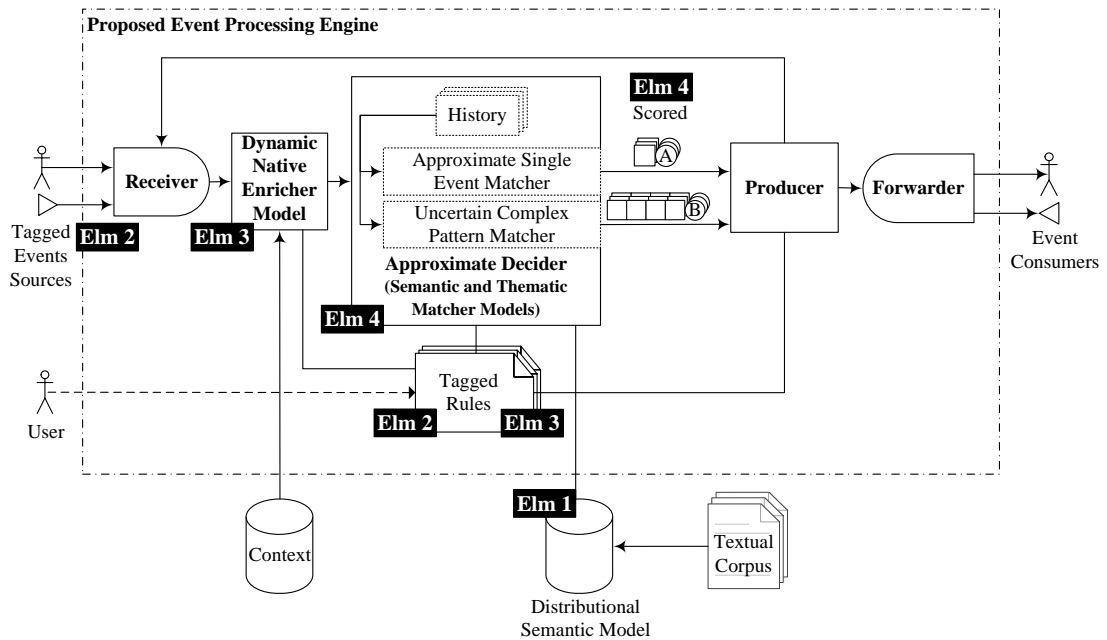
Proposed Event Processing Engine

Elm 4
Scored

History

Approximate Single Event Matcher

Uncertain Complex Pattern Matcher

A

B

Receiver

Dynamic Native Enricher Model

Producer

Forwarder

Tagged Events Sources

Elm 2

Elm 3

Event Consumers

Approximate Decider (Semantic and Thematic Matcher Models)

Elm 4

User

Tagged Rules

Elm 2

Elm 3

Elm 1

Context

Textual Corpus

Distributional Semantic Model